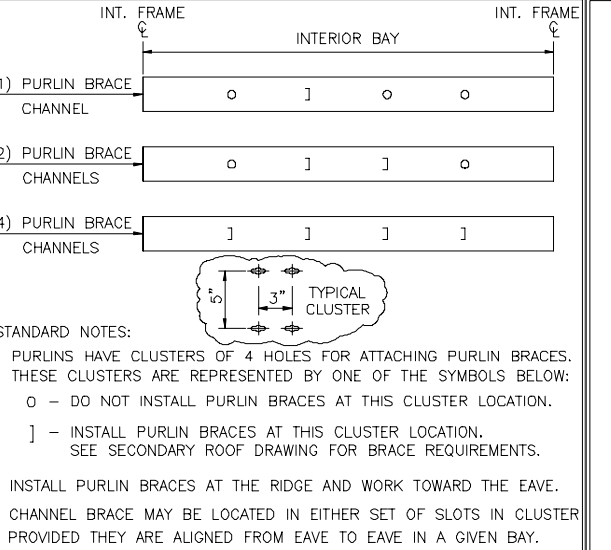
INT. FRAME
℄

INT. FRAME
℄

INTERIOR BAY

1) PURLIN BRACE
CHANNEL

o ] o o

2) PURLIN BRACE
CHANNELS

o ] ] o

4) PURLIN BRACE
CHANNELS

] ] ] ]

5"

3"

TYPICAL
CLUSTER

STANDARD NOTES:

PURLINS HAVE CLUSTERS OF 4 HOLES FOR ATTACHING PURLIN BRACES. THESE CLUSTERS ARE REPRESENTED BY ONE OF THE SYMBOLS BELOW:

O – DO NOT INSTALL PURLIN BRACES AT THIS CLUSTER LOCATION.

] – INSTALL PURLIN BRACES AT THIS CLUSTER LOCATION. SEE SECONDARY ROOF DRAWING FOR BRACE REQUIREMENTS.

INSTALL PURLIN BRACES AT THE RIDGE AND WORK TOWARD THE EAVE.

CHANNEL BRACE MAY BE LOCATED IN EITHER SET OF SLOTS IN CLUSTER PROVIDED THEY ARE ALIGNED FROM EAVE TO EAVE IN A GIVEN BAY.